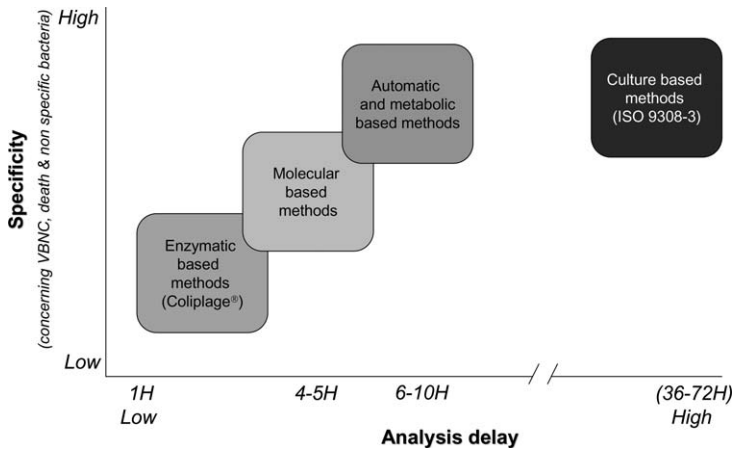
High

Specificity
(concerning VBNC, death & non specific bacteria)

Low

Automatic and metabolic based methods

Culture based methods (ISO 9308-3)

Molecular based methods

Enzymatic based methods (Coliplage®)

1H
Low

4-5H

6-10H

(36-72H)
High

Analysis delay